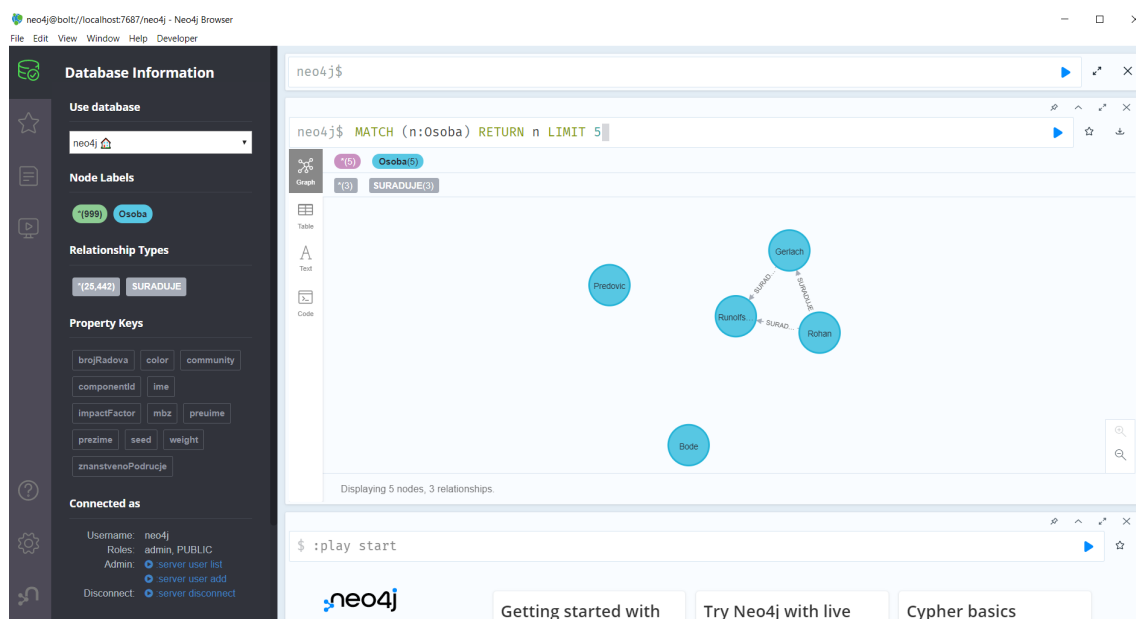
neo4j@bolt://localhost:7687/neo4j - Neo4j Browser

File Edit View Window Help Developer

Database Information

Use database

neo4j

Node Labels

*(999) Osoba

Relationship Types

*(25,442) SURADUJE

Property Keys

brojRadova color community componentId ime impactFactor mbz preuime prezime seed weight znanstvenoPodrucje

Connected as

Username: neo4j
Roles: admin, PUBLIC
Admin: server user list
server user add
Disconnect: server disconnect

neo4j$

neo4j$ MATCH (n:Osoba) RETURN n LIMIT 5

Graph
Table
Text
Code

*(5) Osoba(5)
*(3) SURADUJE(3)

Gerlach
Predovic
SURAD...
SURADUJE
Runolfs...
SURAD...
Rohan
Bode

Displaying 5 nodes, 3 relationships.

$ :play start

neo4j

Getting started with

Try Neo4j with live

Cypher basics